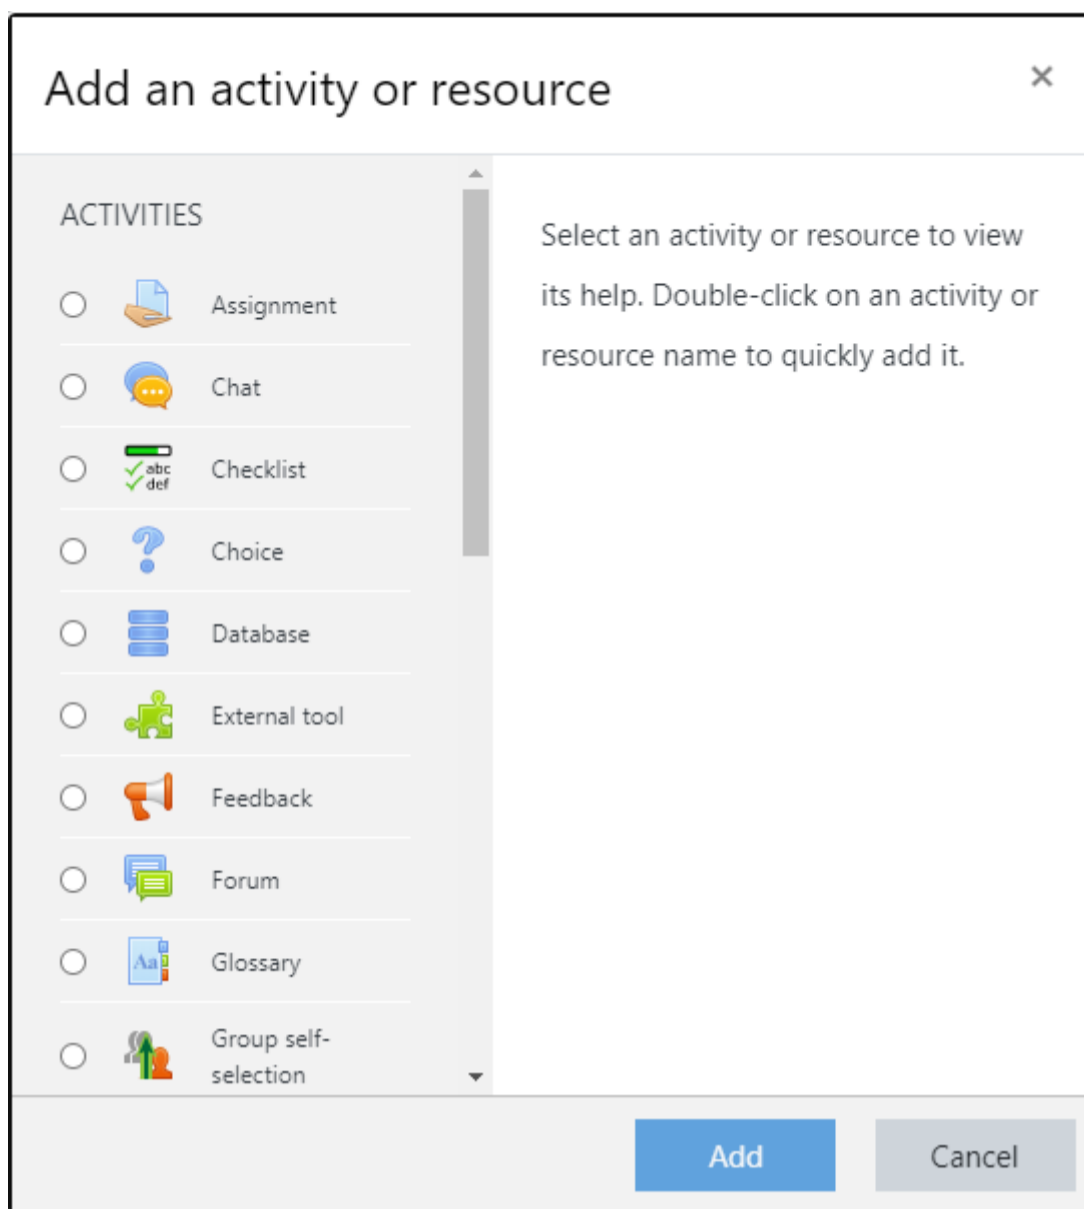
Add an activity or resource

×

ACTIVITIES

Assignment

Chat

abc
def
Checklist

Choice

Database

External tool

Feedback

Forum

Aa
Glossary

Group self-selection

Select an activity or resource to view its help. Double-click on an activity or resource name to quickly add it.

Add

Cancel